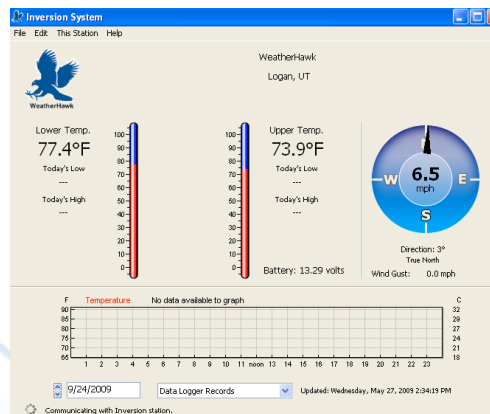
Inversion System

File Edit This Station Help

WeatherHawk

Logan, UT

WeatherHawk

Lower Temp.
77.4°F
Today's Low
---
Today's High
---

100
90
80
70
60
50
40
30
20
10
0

100
90
80
70
60
50
40
30
20
10
0

Upper Temp.
73.9°F
Today's Low
---
Today's High
---

Battery: 13.29 volts

W
6.5
mph
E
S

Direction: 3°
True North
Wind Gust: 0.0 mph

F Temperature No data available to graph C

90
85
80
75
70
65

32
29
27
24
21
18

1 2 3 4 5 6 7 8 9 10 11 noon 13 14 15 16 17 18 19 20 21 22 23

9/24/2009

Data Logger Records

Updated: Wednesday, May 27, 2009 2:34:19 PM

Communicating with Inversion station.